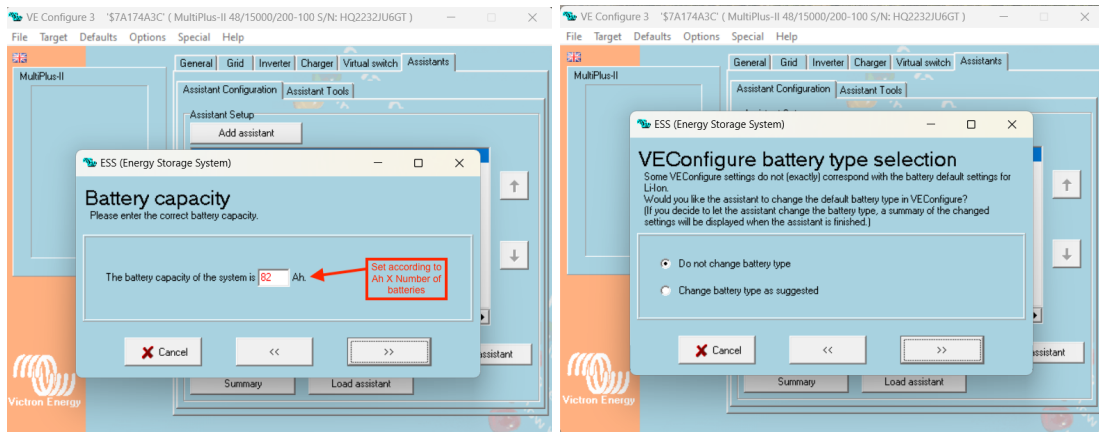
VE Configure 3 '$7A174A3C' ( MultiPlus-II 48/15000/200-100 S/N: HQ2232JU6GT )

File Target Defaults Options Special Help

MultiPlus-II

General Grid Inverter Charger Virtual switch Assistants

Assistant Configuration Assistant Tools

Assistant Setup

Add assistant

ESS (Energy Storage System)

Battery capacity

Please enter the correct battery capacity.

The battery capacity of the system is 82 Ah.

Set according to Ah X Number of batteries

Cancel << >>

assistant

Summary Load assistant

Victron Energy

VE Configure 3 '$7A174A3C' ( MultiPlus-II 48/15000/200-100 S/N: HQ2232JU6GT )

File Target Defaults Options Special Help

MultiPlus-II

General Grid Inverter Charger Virtual switch Assistants

Assistant Configuration Assistant Tools

ESS (Energy Storage System)

VEConfigure battery type selection

Some VEConfigure settings do not (exactly) correspond with the battery default settings for Li-Ion.
Would you like the assistant to change the default battery type in VEConfigure?
(If you decide to let the assistant change the battery type, a summary of the changed settings will be displayed when the assistant is finished.)

Do not change battery type

Change battery type as suggested

Cancel << >>

assistant

Summary Load assistant

Victron Energy